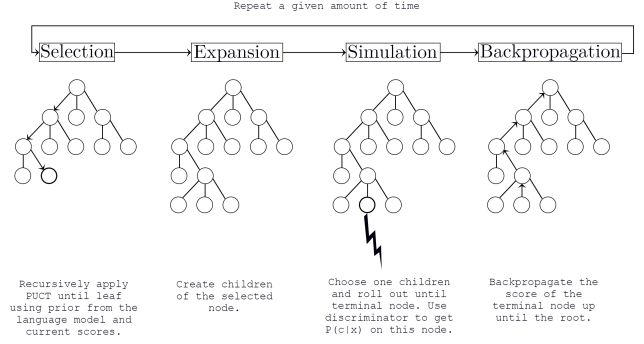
Repeat a given amount of time

Selection

Expansion

Simulation

Backpropagation

Recursively apply PUCT until leaf using prior from the language model and current scores.

Create children of the selected node.

Choose one children and roll out until terminal node. Use discriminator to get P(c|x) on this node.

Backpropagate the score of the terminal node up until the root.